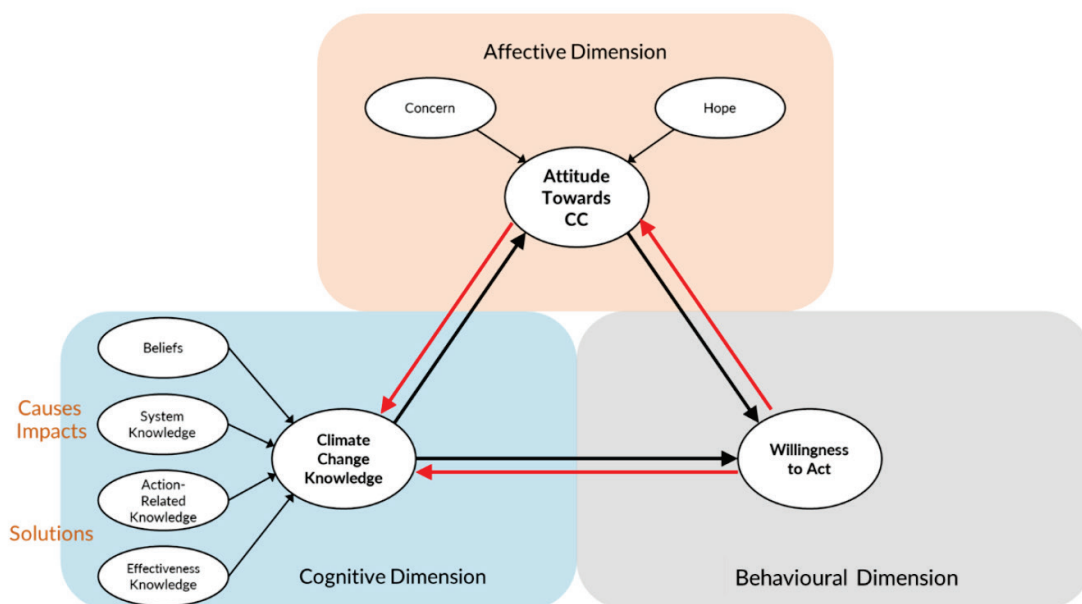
Affective Dimension

Concern

Hope

Attitude Towards CC

Beliefs

Causes Impacts

System Knowledge

Action-Related Knowledge

Solutions

Effectiveness Knowledge

Climate Change Knowledge

Willingness to Act

Cognitive Dimension

Behavioural Dimension